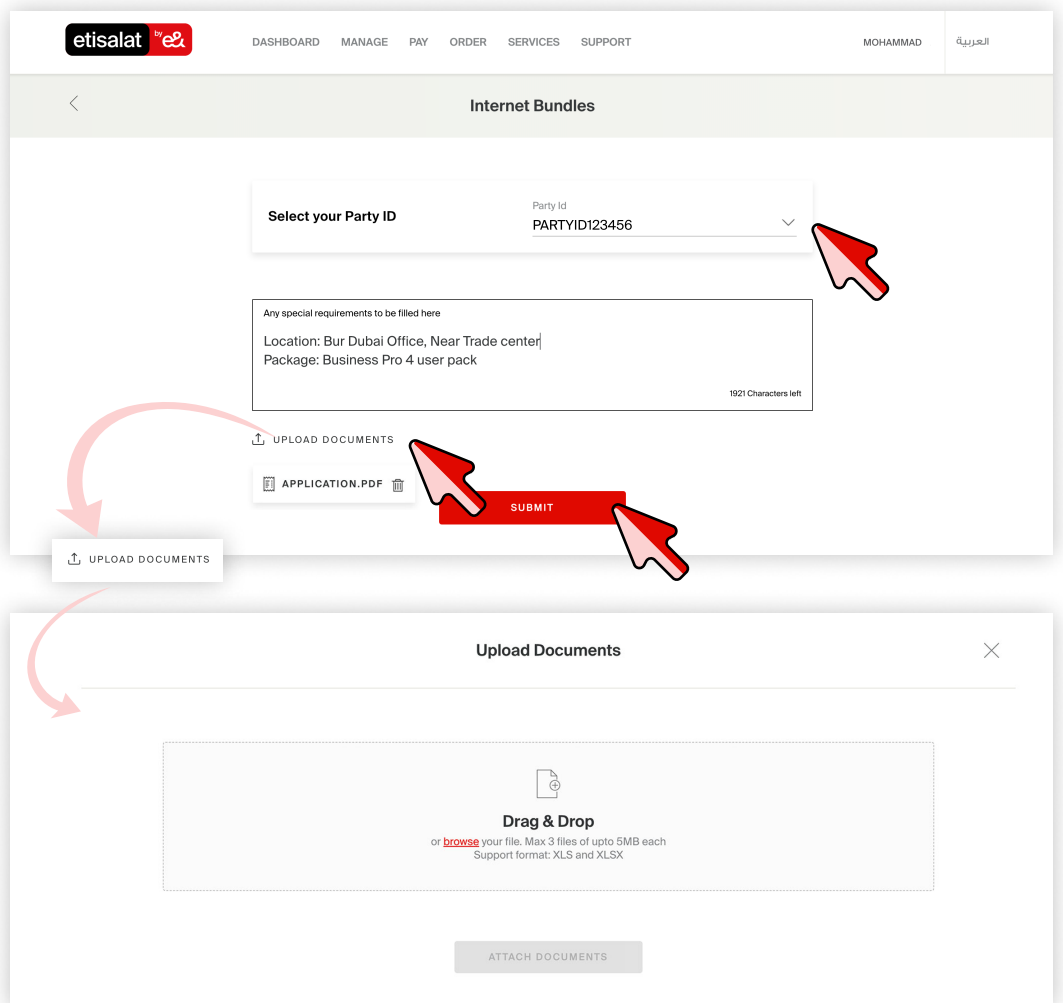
etisalat by e&

DASHBOARD MANAGE PAY ORDER SERVICES SUPPORT

MOHAMMAD

العربية

Internet Bundles

Select your Party ID

Party Id
PARTYID123456

Any special requirements to be filled here

Location: Bur Dubai Office, Near Trade center
Package: Business Pro 4 user pack

1921 Characters left

UPLOAD DOCUMENTS

APPLICATION.PDF

SUBMIT

UPLOAD DOCUMENTS

Upload Documents

Drag & Drop
or browse your file. Max 3 files of upto 5MB each
Support format: XLS and XLSX

ATTACH DOCUMENTS